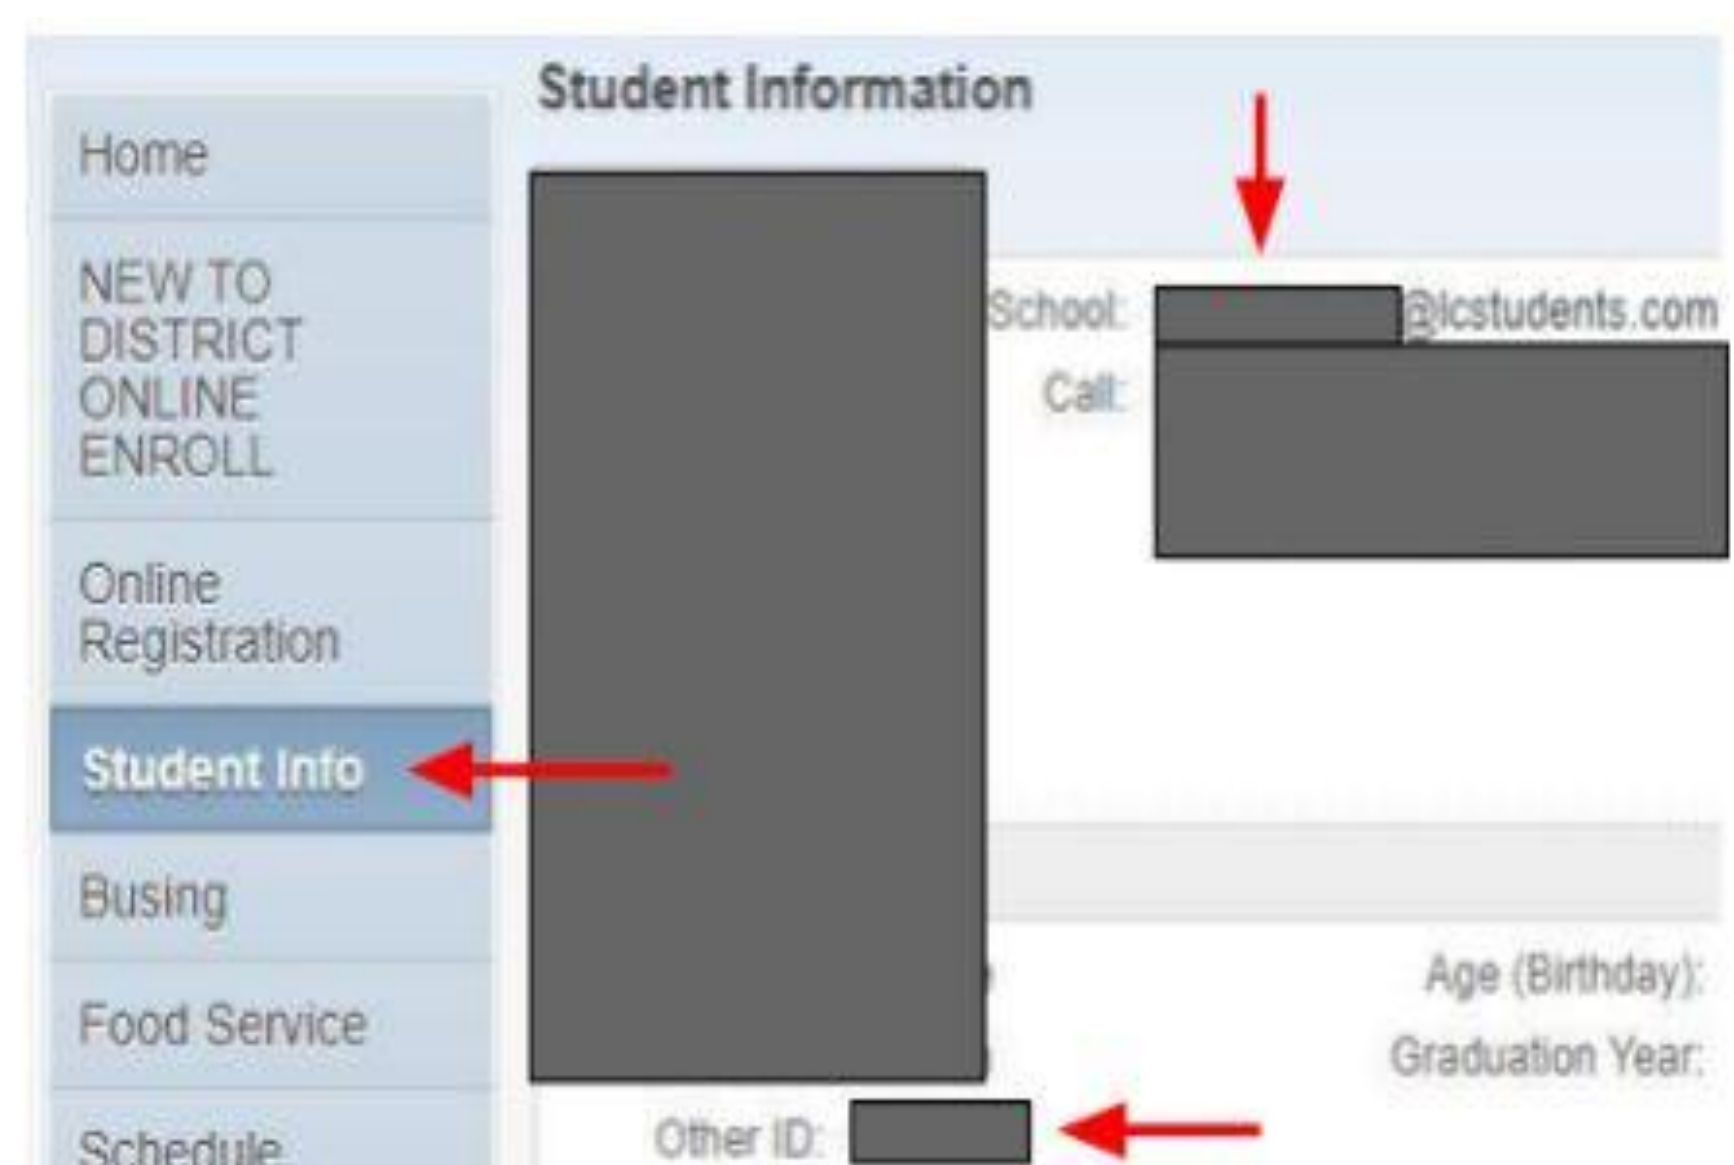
Home

NEW TO DISTRICT ONLINE ENROLL

Online Registration

Student Info

Busing

Food Service

Schedule

Student Information

School: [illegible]@lcstudents.com

Call: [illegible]

Age (Birthday):

Graduation Year:

Other ID: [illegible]